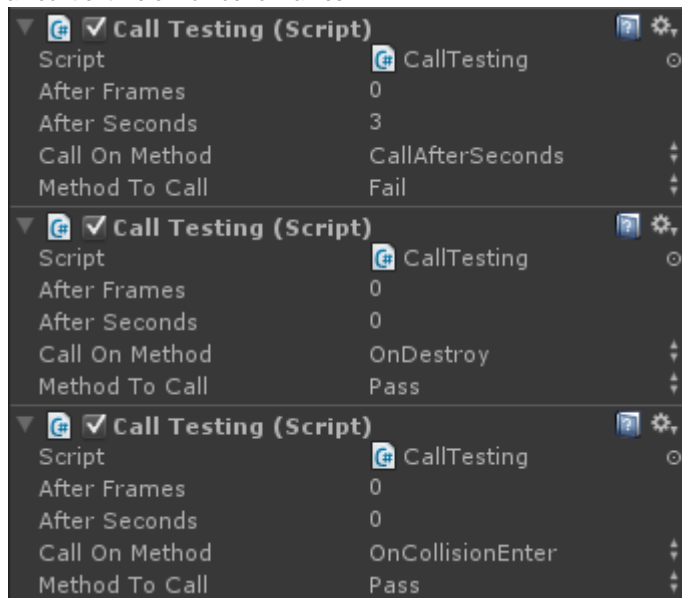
Call Testing (Script)
Script CallTesting
After Frames 0
After Seconds 3
Call On Method CallAfterSeconds
Method To Call Fail

Call Testing (Script)
Script CallTesting
After Frames 0
After Seconds 0
Call On Method OnDestroy
Method To Call Pass

Call Testing (Script)
Script CallTesting
After Frames 0
After Seconds 0
Call On Method OnCollisionEnter
Method To Call Pass